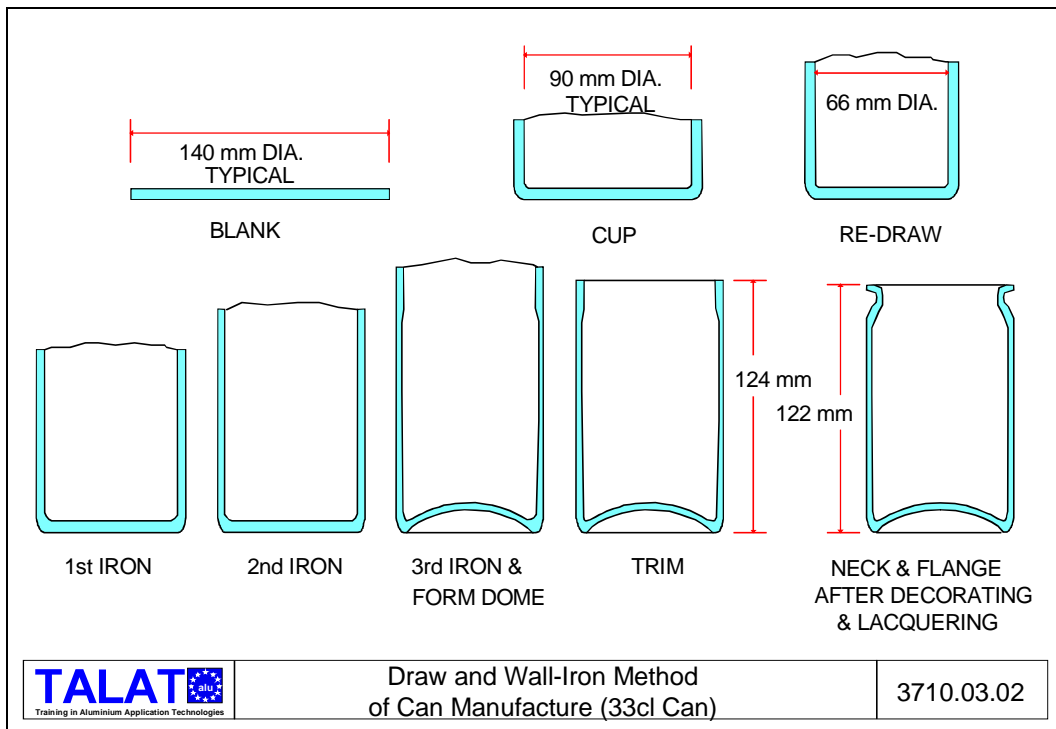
90 mm DIA. TYPICAL

66 mm DIA.

140 mm DIA. TYPICAL

BLANK

CUP

RE-DRAW

124 mm

122 mm

1st IRON

2nd IRON

3rd IRON & FORM DOME

TRIM

NECK & FLANGE AFTER DECORATING & LACQUERING

TALAT alu
Training in Aluminium Application Technologies

Draw and Wall-Iron Method of Can Manufacture (33cl Can)

3710.03.02